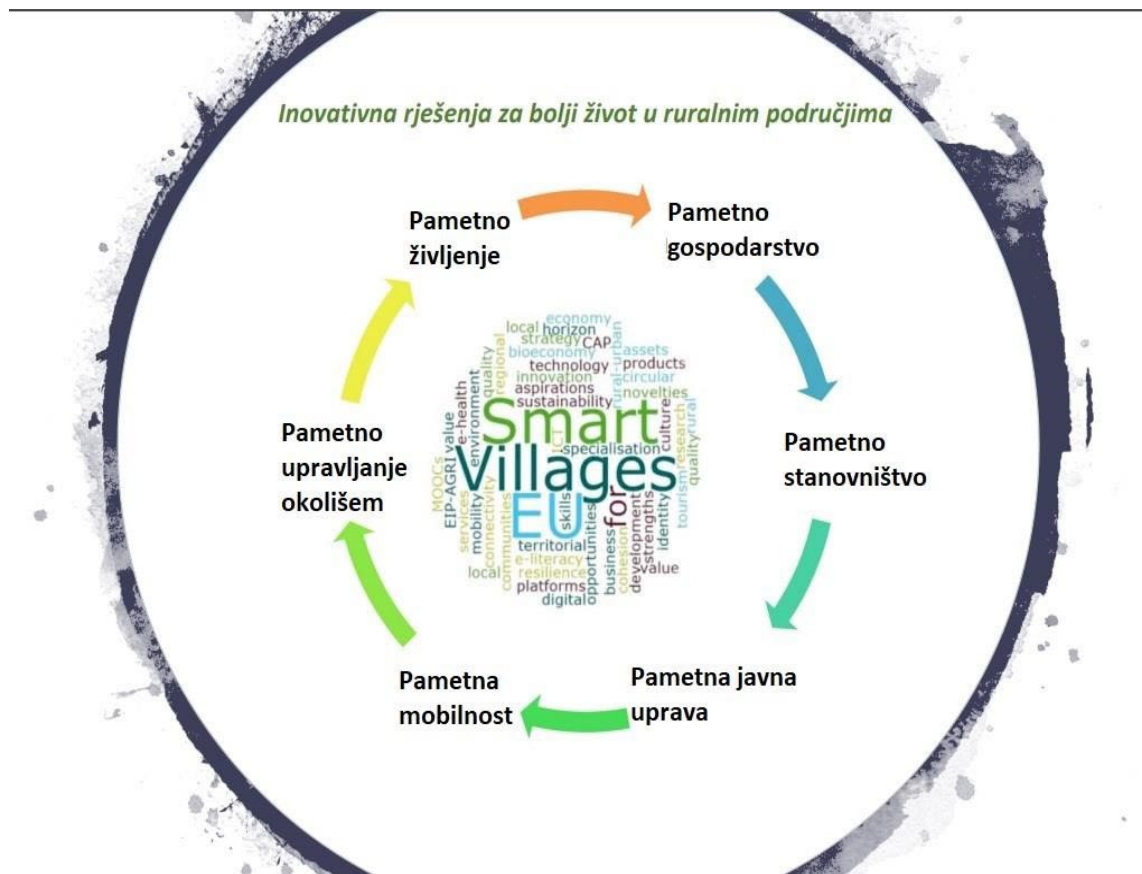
Inovativna rješenja za bolji život u ruralnim područjima

Pametno življenje

Pametno gospodarstvo

Pametno stanovništvo

Pametna javna uprava

Pametna mobilnost

Pametno upravljanje okolišem

economy local horizon strategy CAP assets bioeconomy technology products innovation circular aspirations sustainability novelties regional quality e-health environment value Smart ICT culture specialisation research quality rural rural-urban Villages EU for EIP-AGRI MOOCs connectivity mobility services skills tourism identity strengths development territorial communities e-literacy cohesion business value local resilience opportunities platforms digital